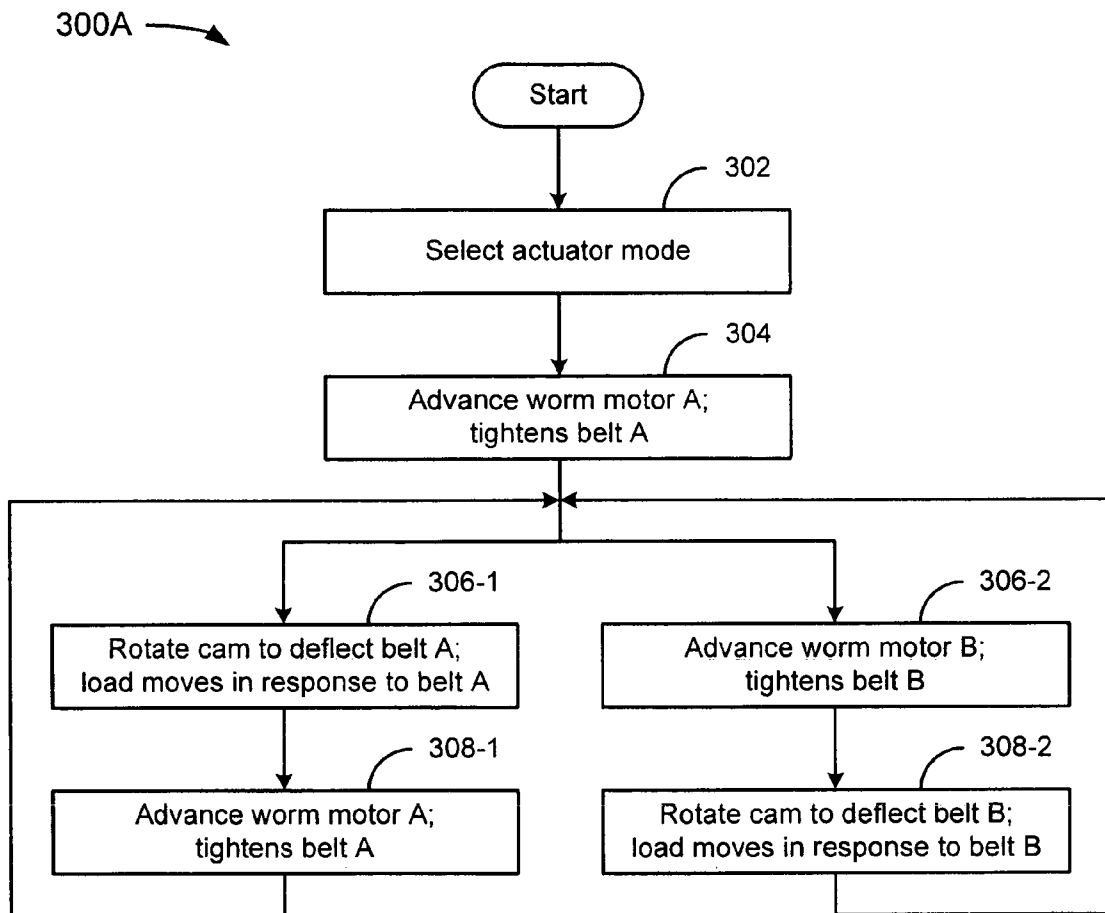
300A

Start

302

Select actuator mode

304

Advance worm motor A; tightens belt A

306-1

Rotate cam to deflect belt A; load moves in response to belt A

306-2

Advance worm motor B; tightens belt B

308-1

Advance worm motor A; tightens belt A

308-2

Rotate cam to deflect belt B; load moves in response to belt B